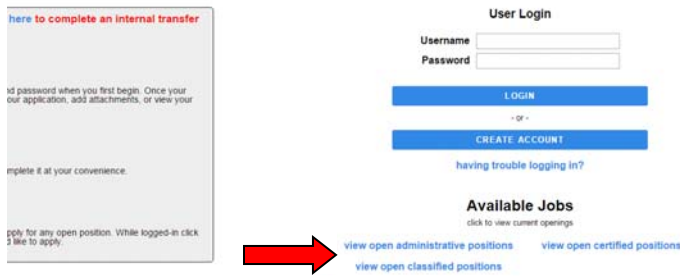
here to complete an internal transfer

nd password when you first begin. Once your our application, add attachments, or view your

mplete it at your convenience.

pply for any open position. While logged-in click d like to apply.

User Login

Username

Password

LOGIN

- or -

CREATE ACCOUNT

having trouble logging in?

Available Jobs

click to view current openings

view open administrative positions

view open certified positions

view open classified positions